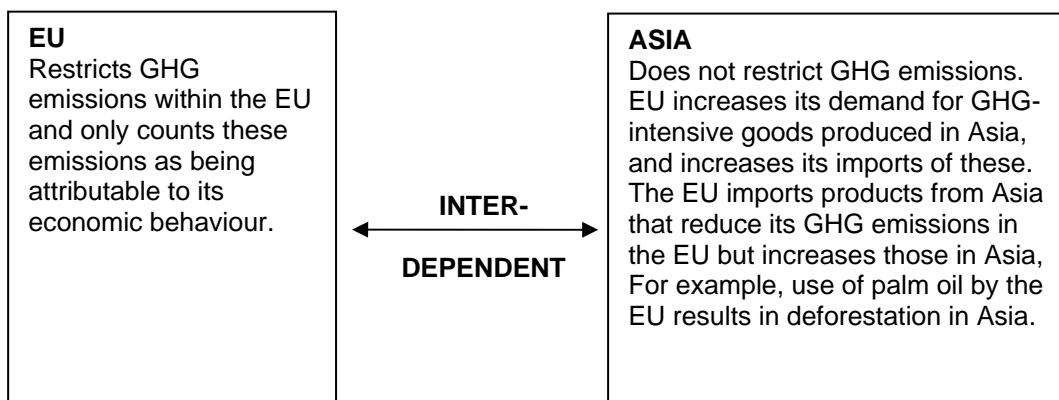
EU
Restricts GHG emissions within the EU and only counts these emissions as being attributable to its economic behaviour.

INTER-

DEPENDENT

ASIA
Does not restrict GHG emissions. EU increases its demand for GHG-intensive goods produced in Asia, and increases its imports of these. The EU imports products from Asia that reduce its GHG emissions in the EU but increases those in Asia, For example, use of palm oil by the EU results in deforestation in Asia.